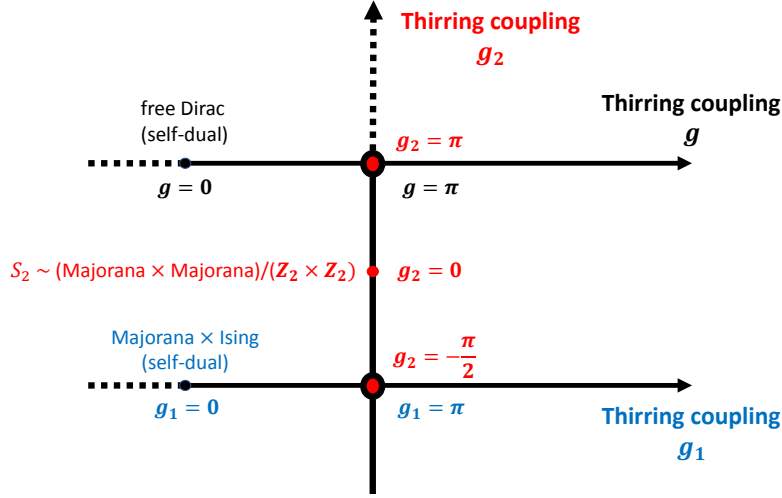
Thirring coupling
$g_2$

free Dirac
(self-dual)

Thirring coupling
$g$

$g_2 = \pi$

$g = 0$

$g = \pi$

$S_2 \sim$ (Majorana × Majorana)/($Z_2 \times Z_2$)

$g_2 = 0$

Majorana × Ising
(self-dual)

$g_2 = -\frac{\pi}{2}$

$g_1 = 0$

$g_1 = \pi$

Thirring coupling
$g_1$